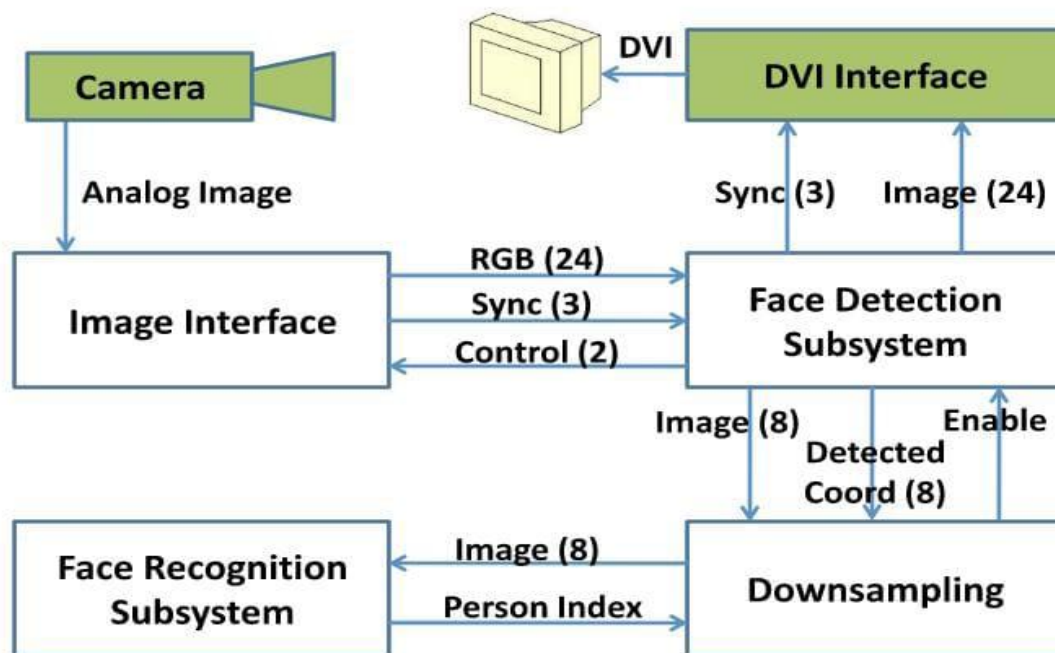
DVI

DVI Interface

Camera

Analog Image

Sync (3)

Image (24)

RGB (24)

Sync (3)

Control (2)

Image Interface

Face Detection Subsystem

Image (8)

Detected Coord (8)

Enable

Image (8)

Person Index

Face Recognition Subsystem

Downsampling